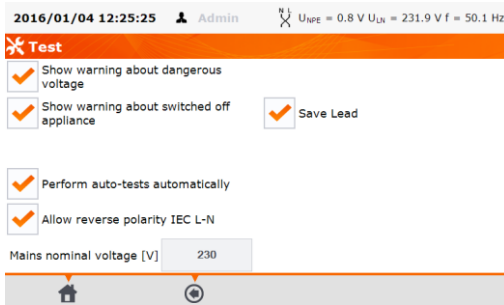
2016/01/04 12:25:25 Admin N L $U_{NPE}$ = 0.8 V $U_{LN}$ = 231.9 V f = 50.1 Hz

Test

Show warning about dangerous voltage

Show warning about switched off appliance

Save Lead

Perform auto-tests automatically

Allow reverse polarity IEC L-N

Mains nominal voltage [V] 230